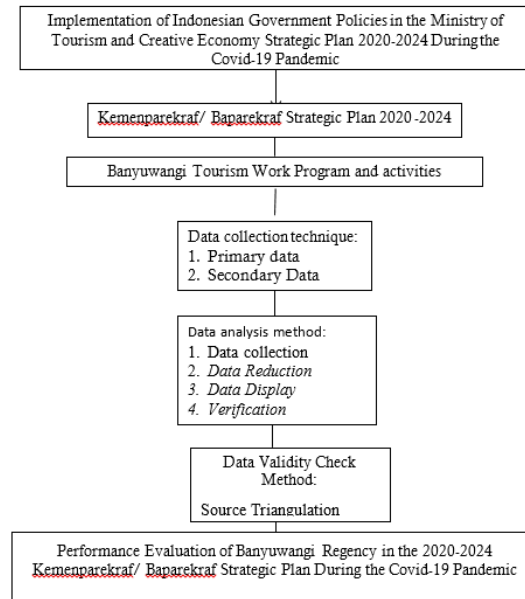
Implementation of Indonesian Government Policies in the Ministry of Tourism and Creative Economy Strategic Plan 2020-2024 During the Covid-19 Pandemic

Kemenparekraf/ Baparekraf Strategic Plan 2020 -2024

Banyuwangi Tourism Work Program and activities

Data collection technique:
1. Primary data
2. Secondary Data

Data analysis method:
1. Data collection
2. *Data Reduction*
3. *Data Display*
4. *Verification*

Data Validity Check Method:

Source Triangulation

Performance Evaluation of Banyuwangi Regency in the 2020-2024 Kemenparekraf/ Baparekraf Strategic Plan During the Covid-19 Pandemic